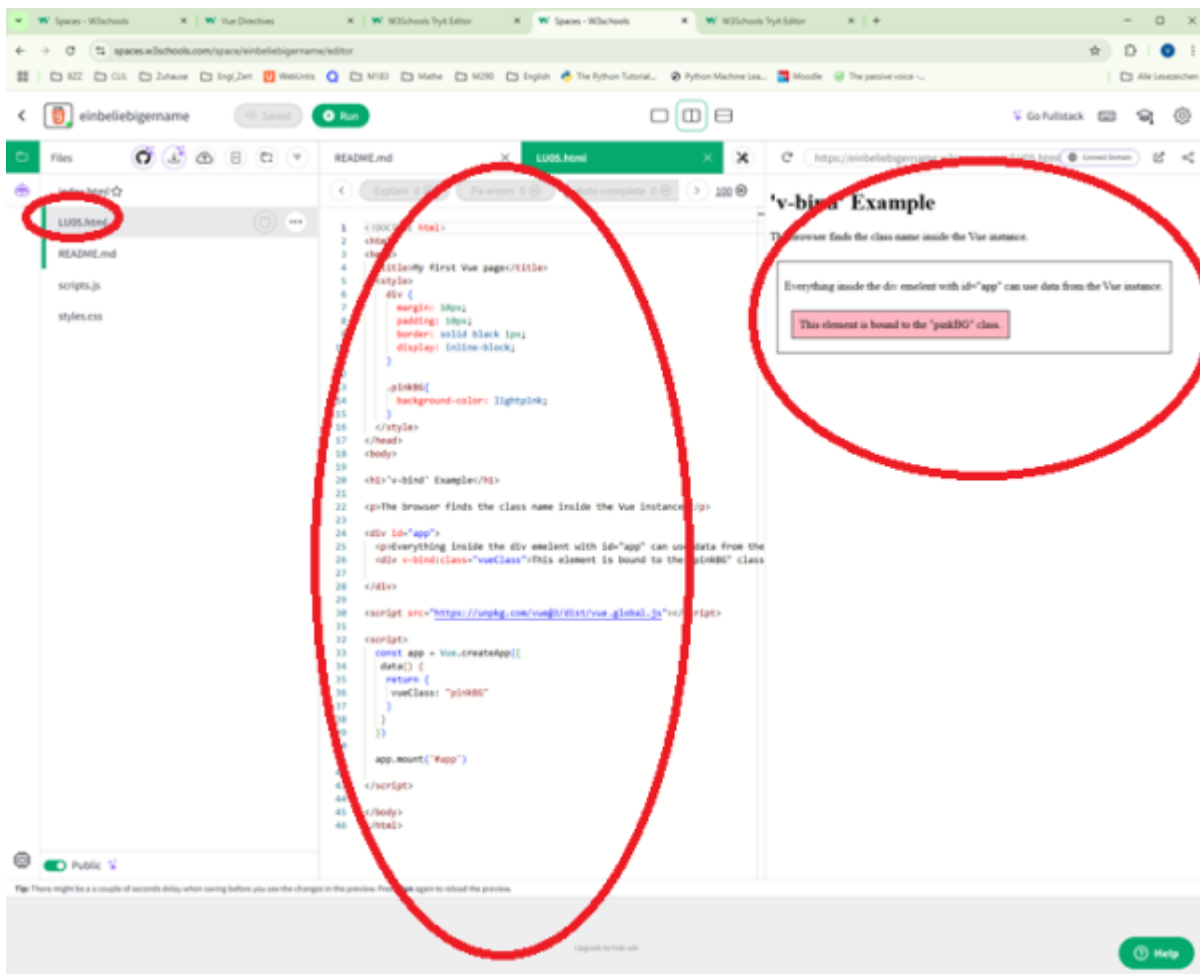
Spaces - W3schools × | Vue Directives × | W3Schools Tryit Editor × | Spaces - W3Schools × | W3Schools Tryit Editor × | +

spaces.w3schools.com/space/einbeliebigername/editor

BZZ | GLL | Zuhause | Engl_Zert | WebUntis | M183 | Mathe | M290 | English | The Python Tutorial... | Python Machine Lea... | Moodle | The passive voice -... | Alle Lesezeichen

einbeliebigername | Saved | Run | Go Fullstack

Files

index.html
LU05.html
README.md
scripts.js
styles.css

README.md × | LU05.html ×

Explain | Fix errors | Auto-complete | 100

1 <!DOCTYPE html>
2 <html>
3 <head>
4 <title>My First Vue page</title>
5 <style>
6 div {
7 margin: 10px;
8 padding: 10px;
9 border: solid black 1px;
10 display: inline-block;
11 }
12
13 .pinkBG{
14 background-color: lightpink;
15 }
16 </style>
17 </head>
18 <body>
19
20 <h1>'v-bind' Example</h1>
21
22 <p>The browser finds the class name inside the Vue instance.</p>
23
24 <div id="app">
25 <p>Everything inside the div emelent with id="app" can use data from the
26 <div v-bind:class="vueClass">This element is bound to the "pinkBG" class
27
28 </div>
29
30 <script src="https://unpkg.com/vue@3/dist/vue.global.js"></script>
31
32 <script>
33 const app = Vue.createApp({
34 data() {
35 return {
36 vueClass: "pinkBG"
37 }
38 }
39 })
40
41 app.mount('#app')
42
43 </script>
44
45 </body>
46 </html>

https://einbeliebigername... LU05.html | Connect Domain

'v-bind' Example

The browser finds the class name inside the Vue instance.

Everything inside the div emelent with id="app" can use data from the Vue instance.

This element is bound to the "pinkBG" class.

Public

Tip: There might be a couple of seconds delay when saving before you see the changes in the preview. Press Run again to reload the preview.

Upgrade to hide ads

Help